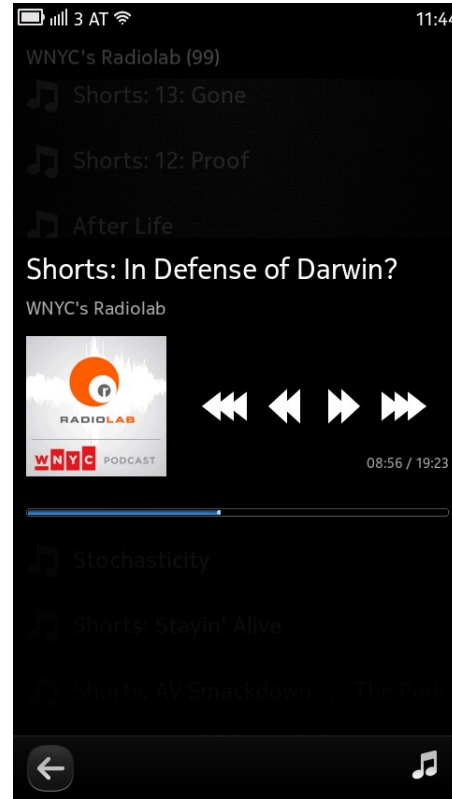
3 AT 11:44

WNYC's Radiolab (99)

Shorts: 13: Gone

Shorts: 12: Proof

After Life

Shorts: In Defense of Darwin?

WNYC's Radiolab

RADIOLAB

WNYC PODCAST

08:56 / 19:23

Stochasticity

Shorts: Stayin' Alive

Shorts: AV Smackdown ... The Po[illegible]